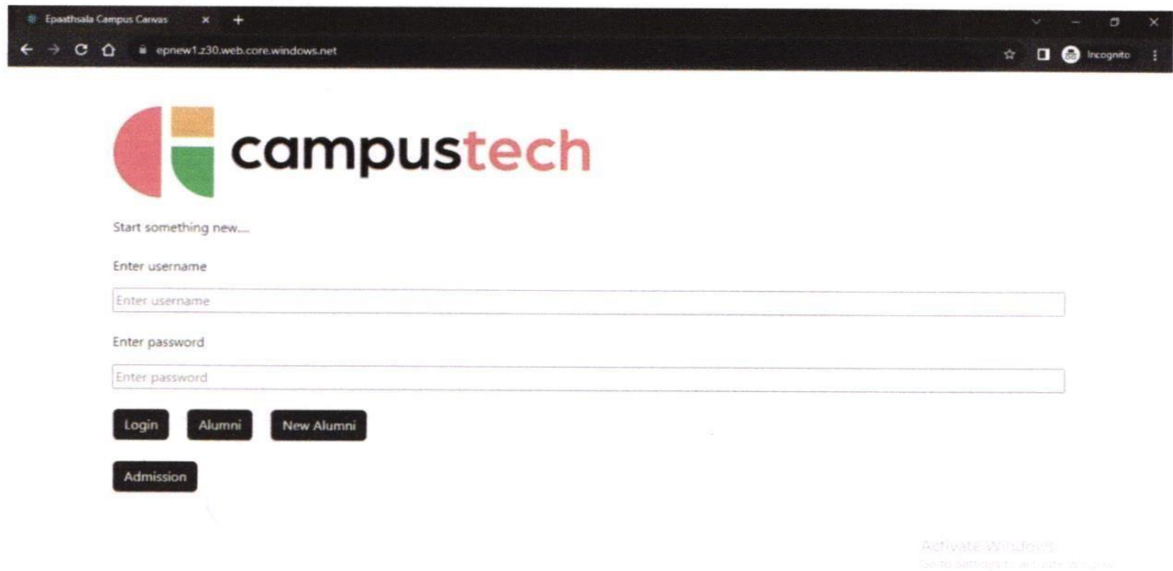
Epaathsala Campus Canvas

epnew1.z30.web.core.windows.net

Incognito

campustech

Start something new....

Enter username

Enter username

Enter password

Enter password

Login

Alumni

New Alumni

Admission

Activate Windows
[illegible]